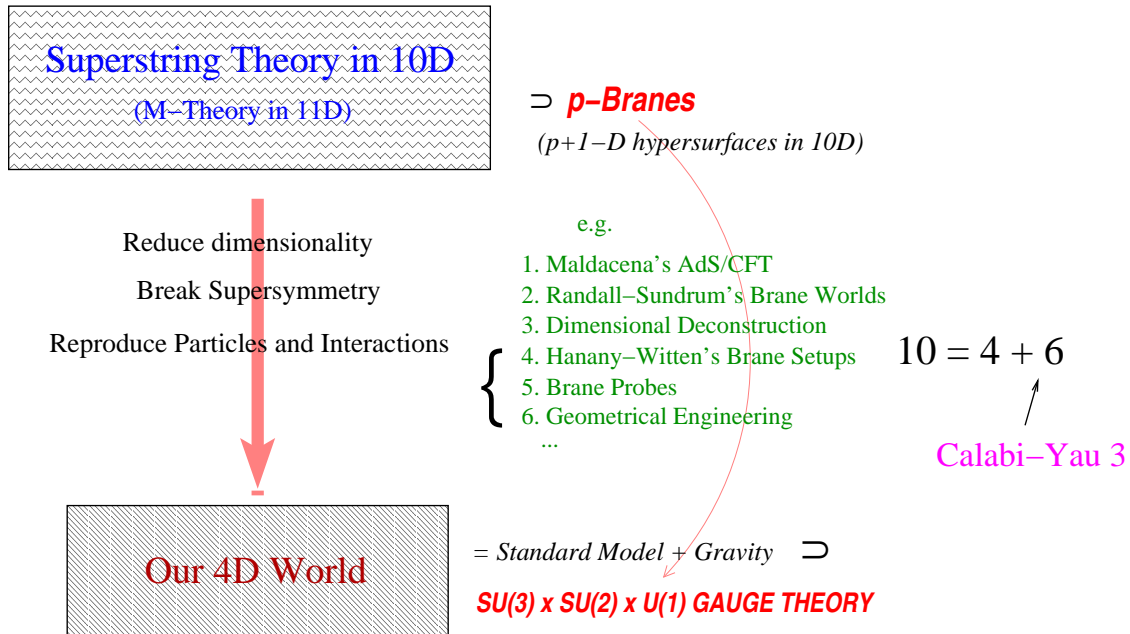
Superstring Theory in 10D
(M−Theory in 11D)

$\supset$ p−Branes
(p+1−D hypersurfaces in 10D)

Reduce dimensionality
Break Supersymmetry
Reproduce Particles and Interactions

e.g.
1. Maldacena's AdS/CFT
2. Randall−Sundrum's Brane Worlds
3. Dimensional Deconstruction
4. Hanany−Witten's Brane Setups
5. Brane Probes
6. Geometrical Engineering
...

$10 = 4 + 6$

Calabi−Yau 3

Our 4D World

= Standard Model + Gravity $\supset$

SU(3) x SU(2) x U(1) GAUGE THEORY